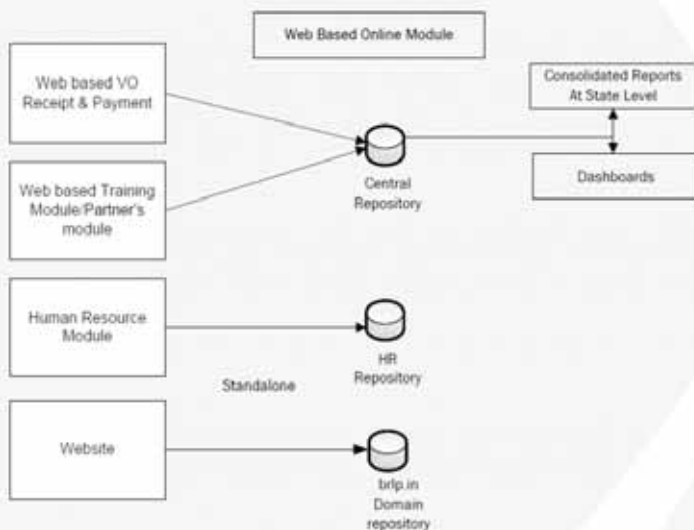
Web Based Online Module

Web based VO Receipt & Payment

Web based Training Module/Partner's module

Central Repository

Consolidated Reports At State Level

Dashboards

Human Resource Module

HR Repository

Standalone

Website

brlp.in Domain repository